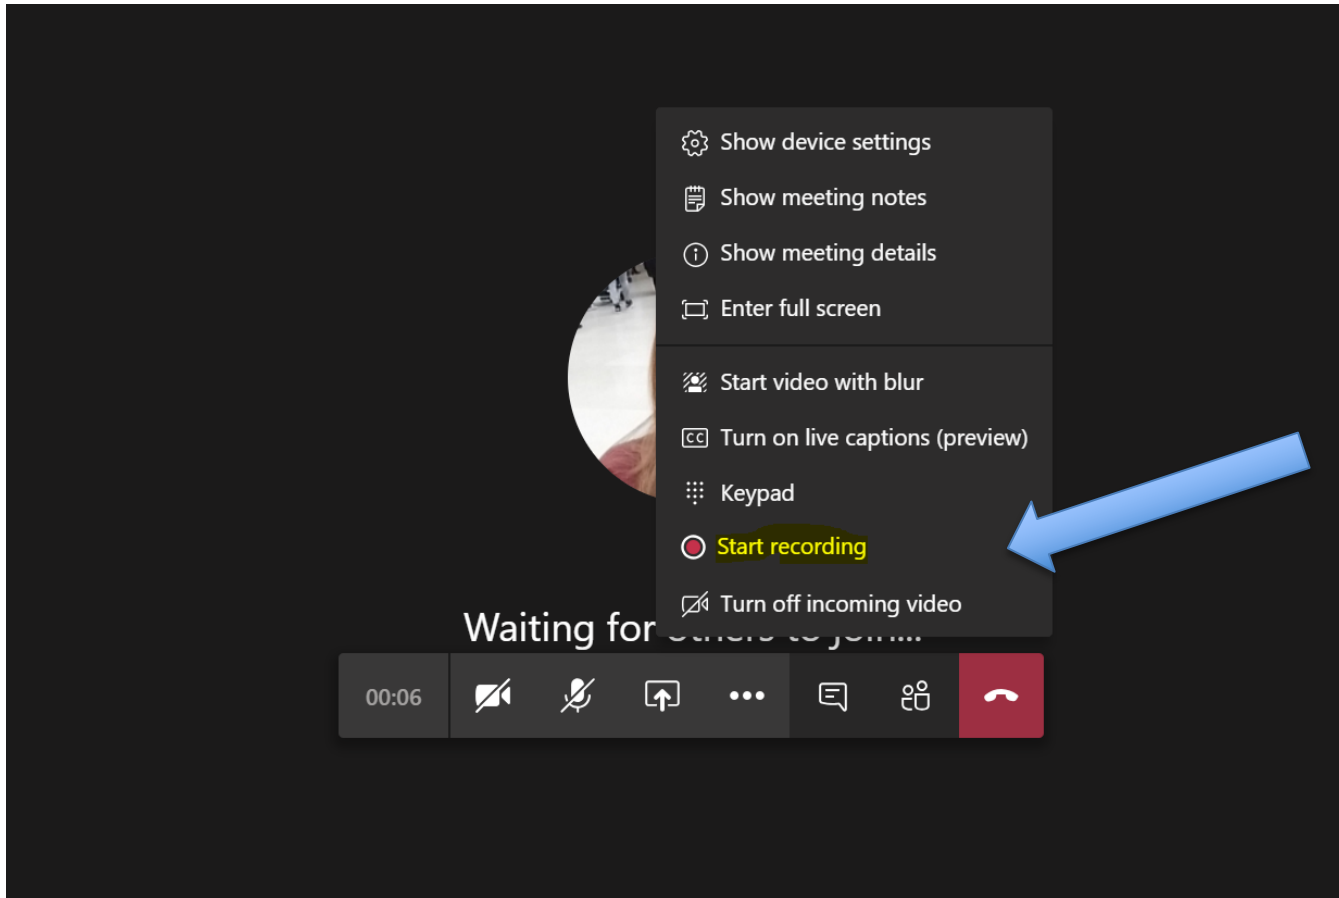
Show device settings
Show meeting notes
Show meeting details
Enter full screen
Start video with blur
Turn on live captions (preview)
Keypad
Start recording
Turn off incoming video

Waiting for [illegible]

00:06